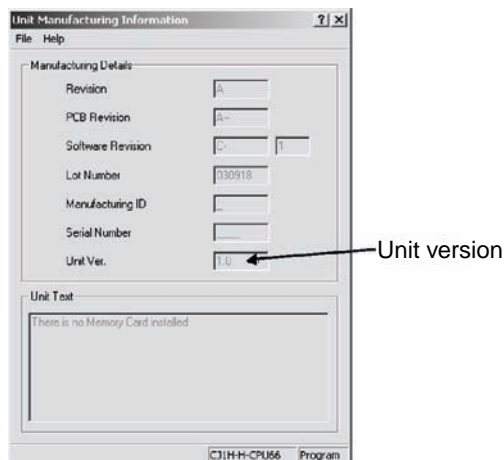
Unit Manufacturing Information ? X
File Help

Manufacturing Details
Revision A
PCB Revision A--
Software Revision C- 1
Lot Number 030918
Manufacturing ID _
Serial Number ____
Unit Ver. 1.0

Unit version

Unit Text
There is no Memory Card installed

CJ1H-H-CPU66 Program